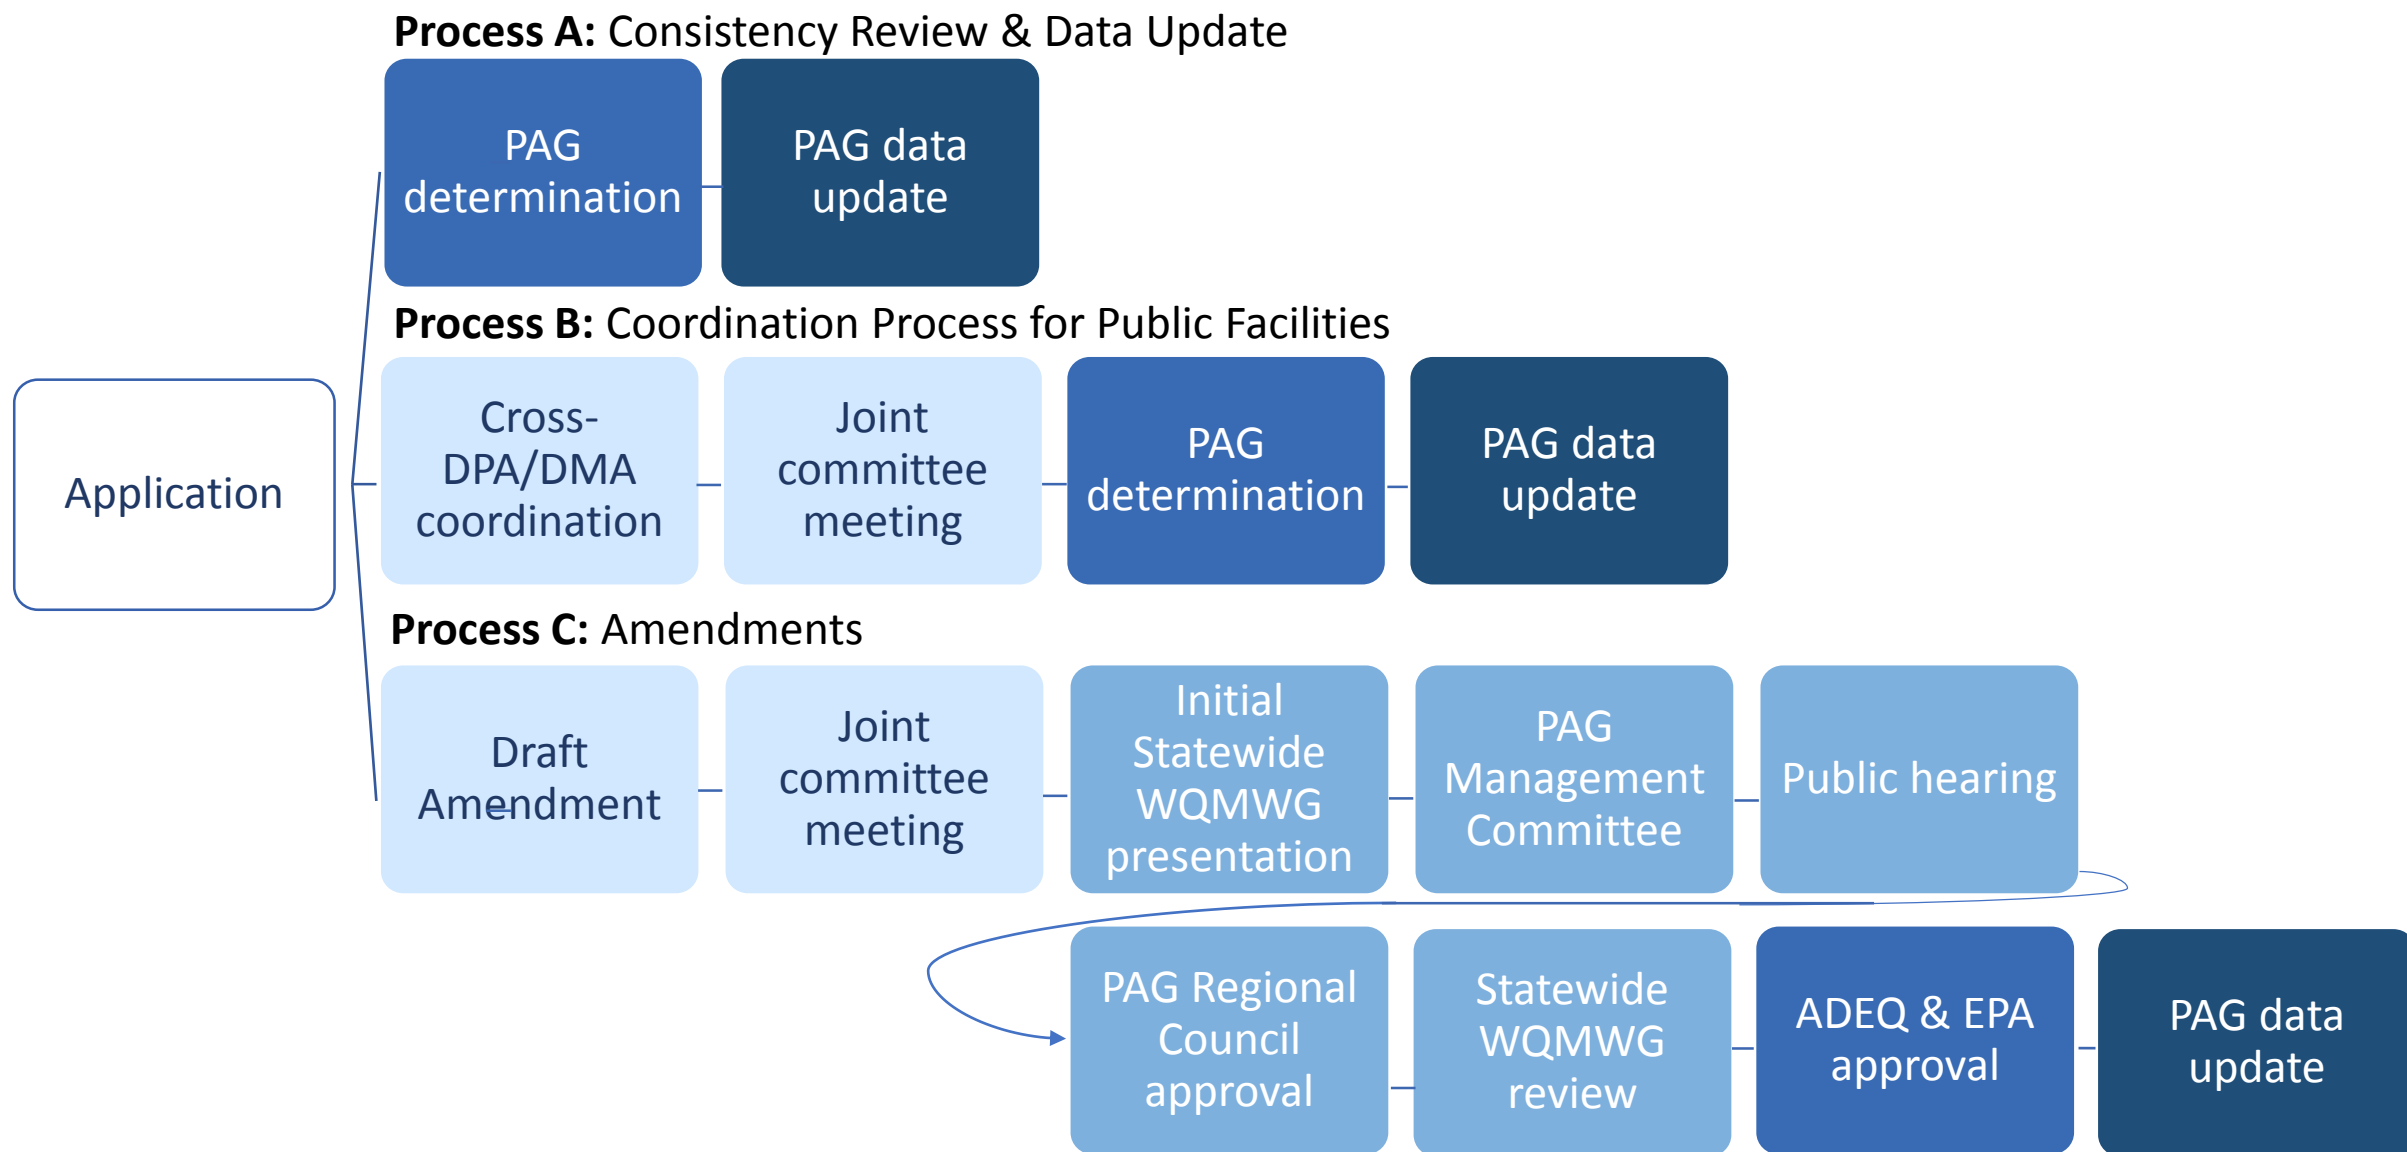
Process A: Consistency Review & Data Update

PAG determination

PAG data update

Process B: Coordination Process for Public Facilities

Application

Cross-DPA/DMA coordination

Joint committee meeting

PAG determination

PAG data update

Process C: Amendments

Draft Amendment

Joint committee meeting

Initial Statewide WQMWG presentation

PAG Management Committee

Public hearing

PAG Regional Council approval

Statewide WQMWG review

ADEQ & EPA approval

PAG data update